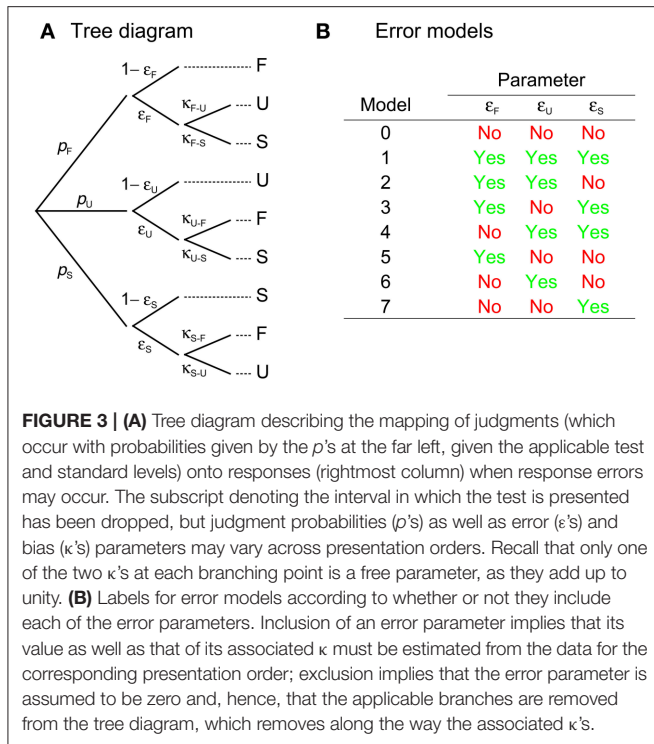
**A** Tree diagram

$p_F$

$1-\varepsilon_F$ F

$\varepsilon_F$

$\kappa_{F\text{-}U}$ U

$\kappa_{F\text{-}S}$ S

$p_U$

$1-\varepsilon_U$ U

$\varepsilon_U$

$\kappa_{U\text{-}F}$ F

$\kappa_{U\text{-}S}$ S

$p_S$

$1-\varepsilon_S$ S

$\varepsilon_S$

$\kappa_{S\text{-}F}$ F

$\kappa_{S\text{-}U}$ U

**B** Error models

| Model | $\varepsilon_F$ | $\varepsilon_U$ | $\varepsilon_S$ |
|---|---|---|---|
| | Parameter | | |
| 0 | No | No | No |
| 1 | Yes | Yes | Yes |
| 2 | Yes | Yes | No |
| 3 | Yes | No | Yes |
| 4 | No | Yes | Yes |
| 5 | Yes | No | No |
| 6 | No | Yes | No |
| 7 | No | No | Yes |

**FIGURE 3 | (A)** Tree diagram describing the mapping of judgments (which occur with probabilities given by the $p$'s at the far left, given the applicable test and standard levels) onto responses (rightmost column) when response errors may occur. The subscript denoting the interval in which the test is presented has been dropped, but judgment probabilities ($p$'s) as well as error ($\varepsilon$'s) and bias ($\kappa$'s) parameters may vary across presentation orders. Recall that only one of the two $\kappa$'s at each branching point is a free parameter, as they add up to unity. **(B)** Labels for error models according to whether or not they include each of the error parameters. Inclusion of an error parameter implies that its value as well as that of its associated $\kappa$ must be estimated from the data for the corresponding presentation order; exclusion implies that the error parameter is assumed to be zero and, hence, that the applicable branches are removed from the tree diagram, which removes along the way the associated $\kappa$'s.